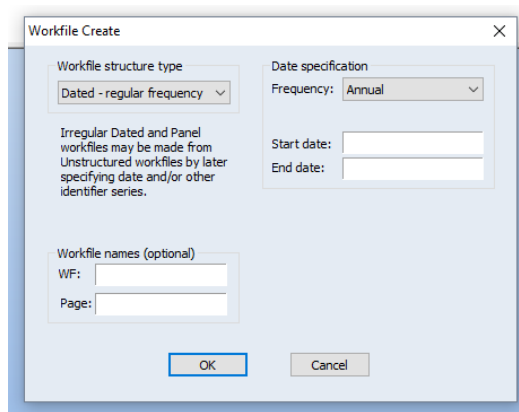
Workfile Create

Workfile structure type

Dated - regular frequency

Irregular Dated and Panel workfiles may be made from Unstructured workfiles by later specifying date and/or other identifier series.

Date specification

Frequency: Annual

Start date:

End date:

Workfile names (optional)

WF:

Page:

OK

Cancel